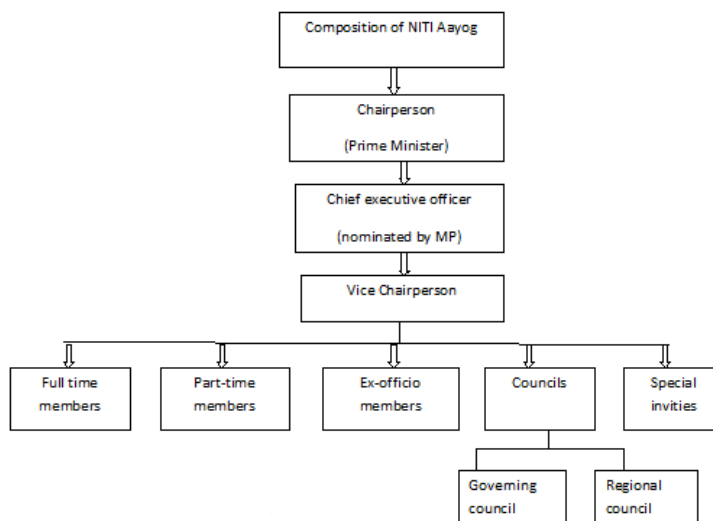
Composition of NITI Aayog

Chairperson

(Prime Minister)

Chief executive officer

(nominated by MP)

Vice Chairperson

Full time members

Part-time members

Ex-officio members

Councils

Special invities

Governing council

Regional council